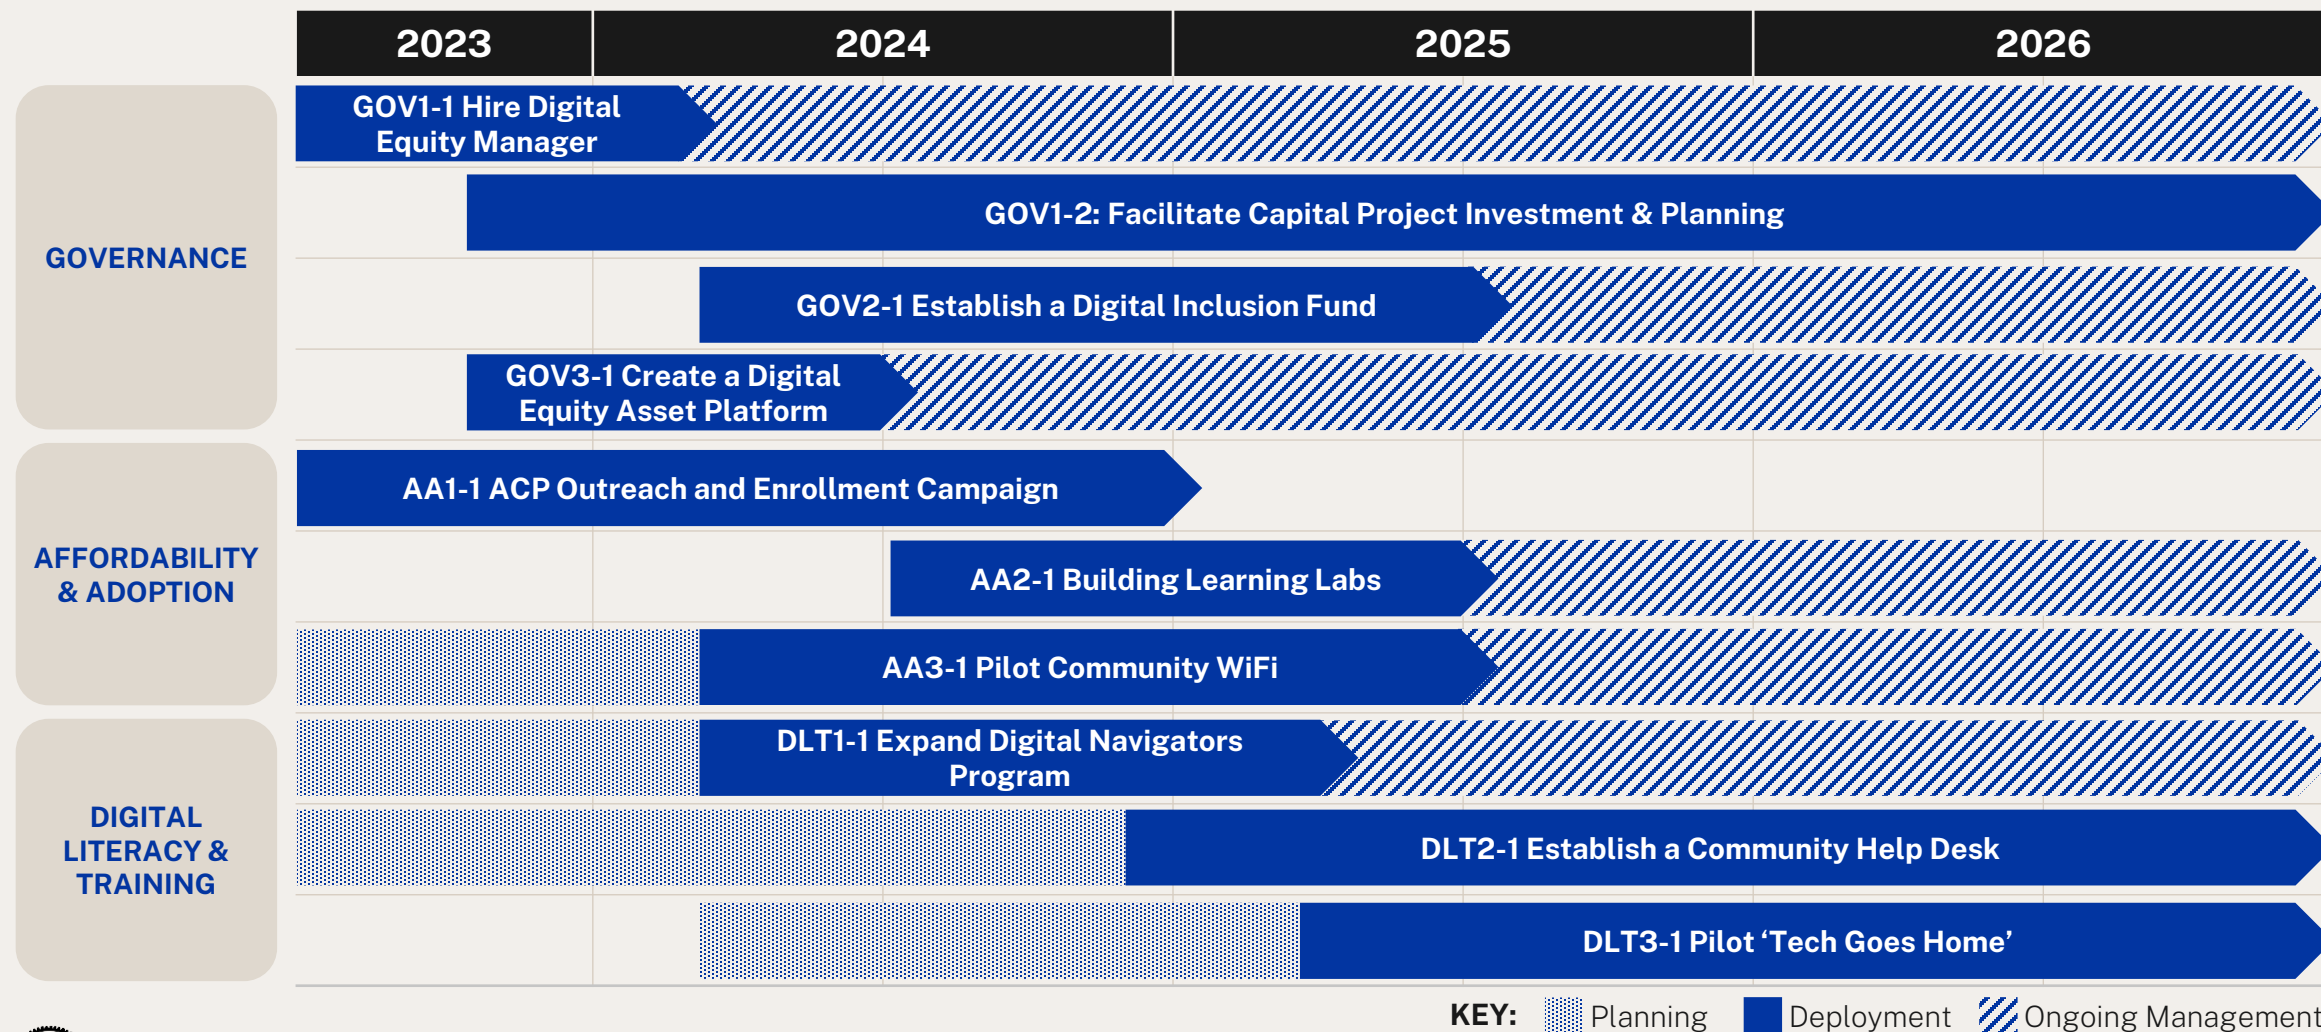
| 2023 | 2024 | 2025 | 2026 |
|---|---|---|---|

GOVERNANCE

GOV1-1 Hire Digital Equity Manager

GOV1-2: Facilitate Capital Project Investment & Planning

GOV2-1 Establish a Digital Inclusion Fund

GOV3-1 Create a Digital Equity Asset Platform

AFFORDABILITY & ADOPTION

AA1-1 ACP Outreach and Enrollment Campaign

AA2-1 Building Learning Labs

AA3-1 Pilot Community WiFi

DIGITAL LITERACY & TRAINING

DLT1-1 Expand Digital Navigators Program

DLT2-1 Establish a Community Help Desk

DLT3-1 Pilot 'Tech Goes Home'

KEY: Planning Deployment Ongoing Management